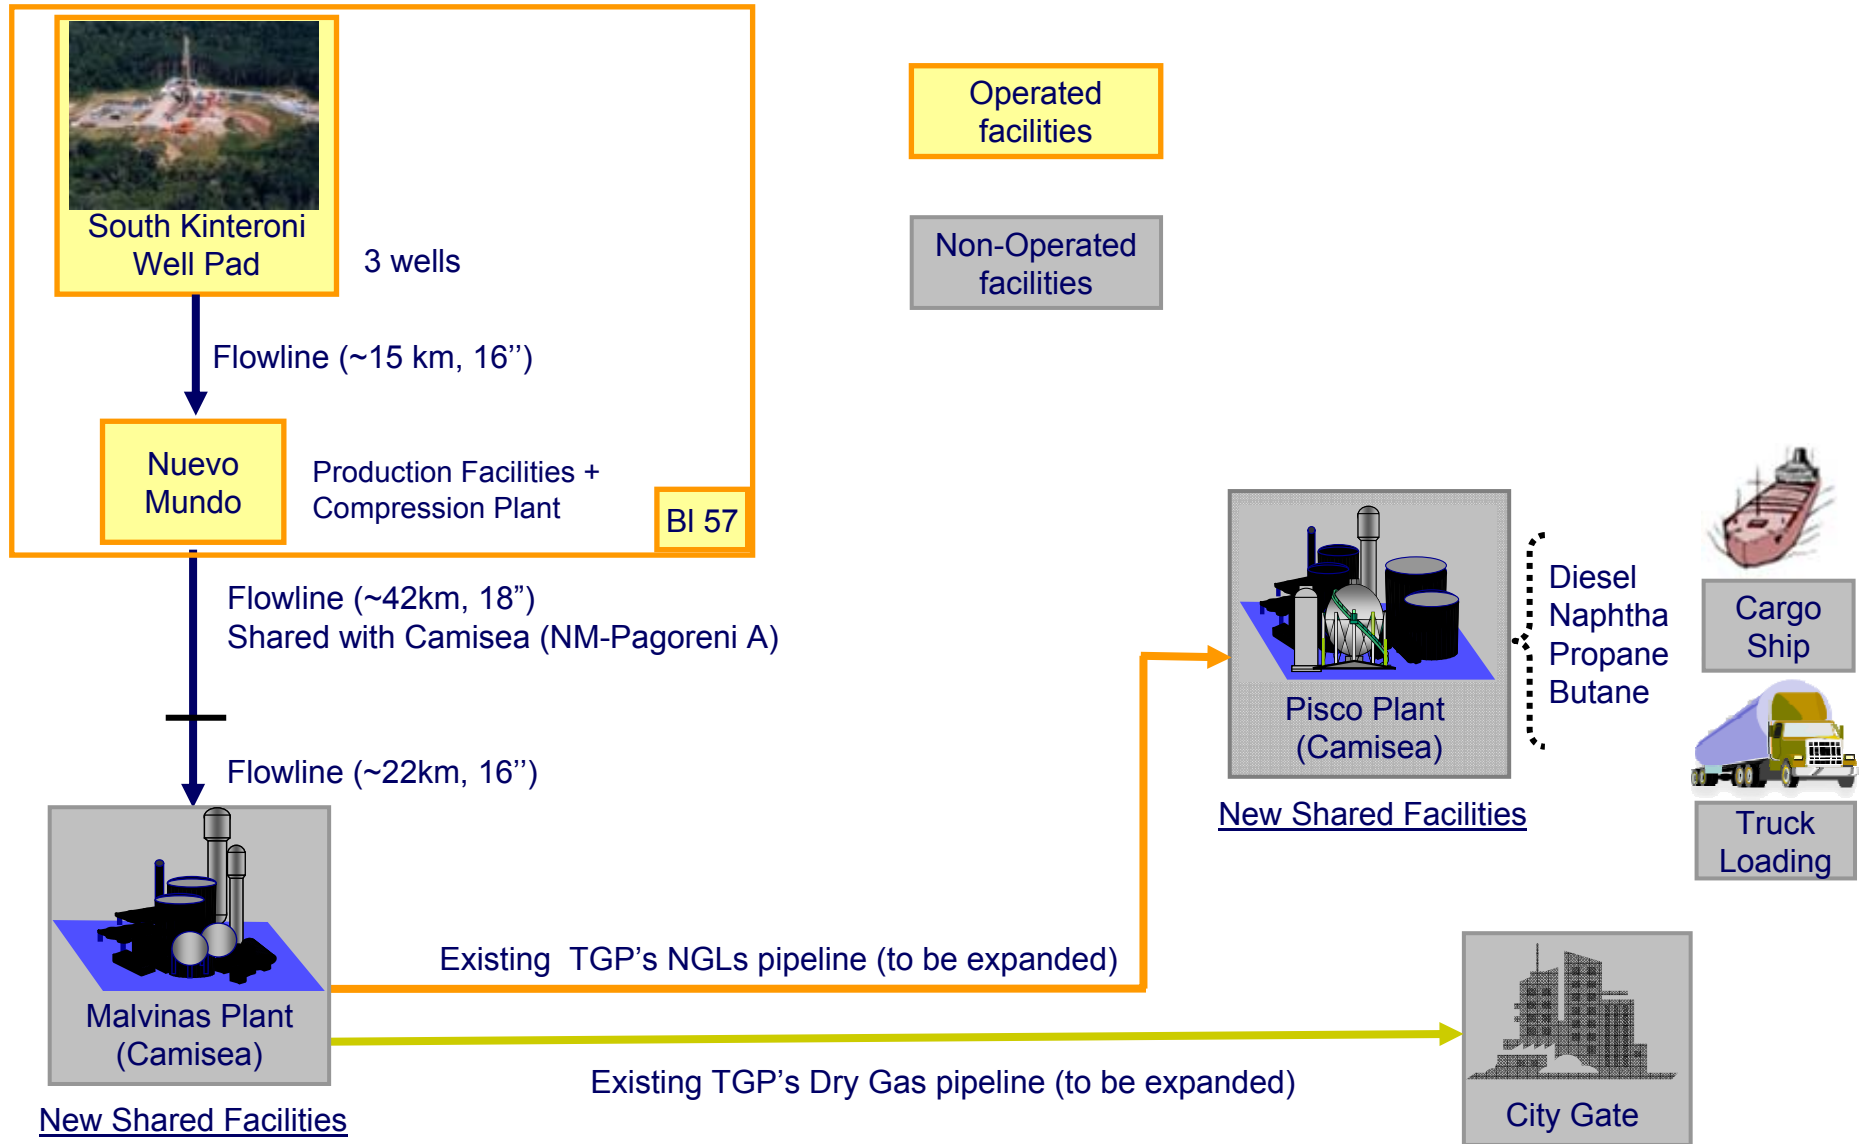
South Kinteroni Well Pad

3 wells

Operated facilities

Non-Operated facilities

Flowline (~15 km, 16’’)

Nuevo Mundo

Production Facilities + Compression Plant

Bl 57

Flowline (~42km, 18”)
Shared with Camisea (NM-Pagoreni A)

Flowline (~22km, 16’’)

Pisco Plant (Camisea)

Diesel
Naphtha
Propane
Butane

Cargo Ship

Truck Loading

New Shared Facilities

Malvinas Plant (Camisea)

Existing TGP’s NGLs pipeline (to be expanded)

Existing TGP’s Dry Gas pipeline (to be expanded)

City Gate

New Shared Facilities